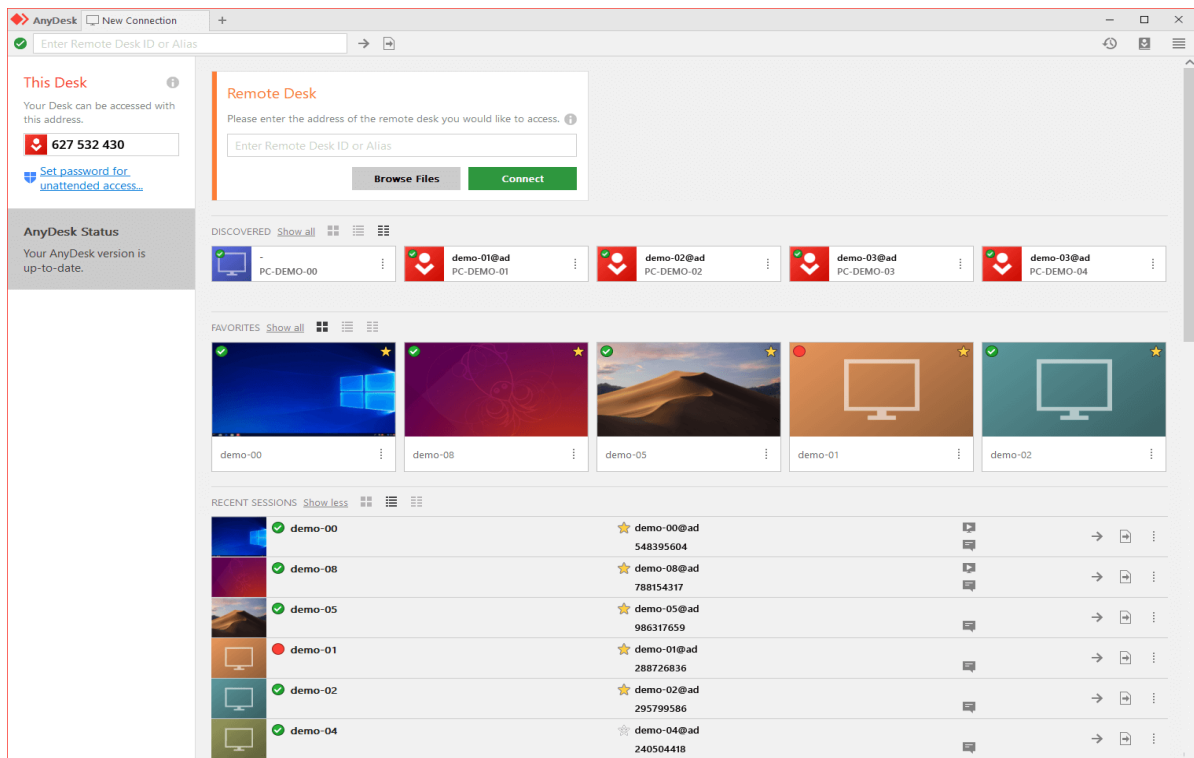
AnyDesk New Connection +

Enter Remote Desk ID or Alias

This Desk

Your Desk can be accessed with this address.

627 532 430

Set password for unattended access...

AnyDesk Status

Your AnyDesk version is up-to-date.

Remote Desk

Please enter the address of the remote desk you would like to access.

Enter Remote Desk ID or Alias

Browse Files

Connect

DISCOVERED Show all

-
PC-DEMO-00

demo-01@ad
PC-DEMO-01

demo-02@ad
PC-DEMO-02

demo-03@ad
PC-DEMO-03

demo-03@ad
PC-DEMO-04

FAVORITES Show all

demo-00

demo-08

demo-05

demo-01

demo-02

RECENT SESSIONS Show less

| | | |
|---|---|---|
| demo-00 | demo-00@ad | 548395604 |
| demo-08 | demo-08@ad | 788154317 |
| demo-05 | demo-05@ad | 986317659 |
| demo-01 | demo-01@ad | 288726836 |
| demo-02 | demo-02@ad | 295799586 |
| demo-04 | demo-04@ad | 240504418 |